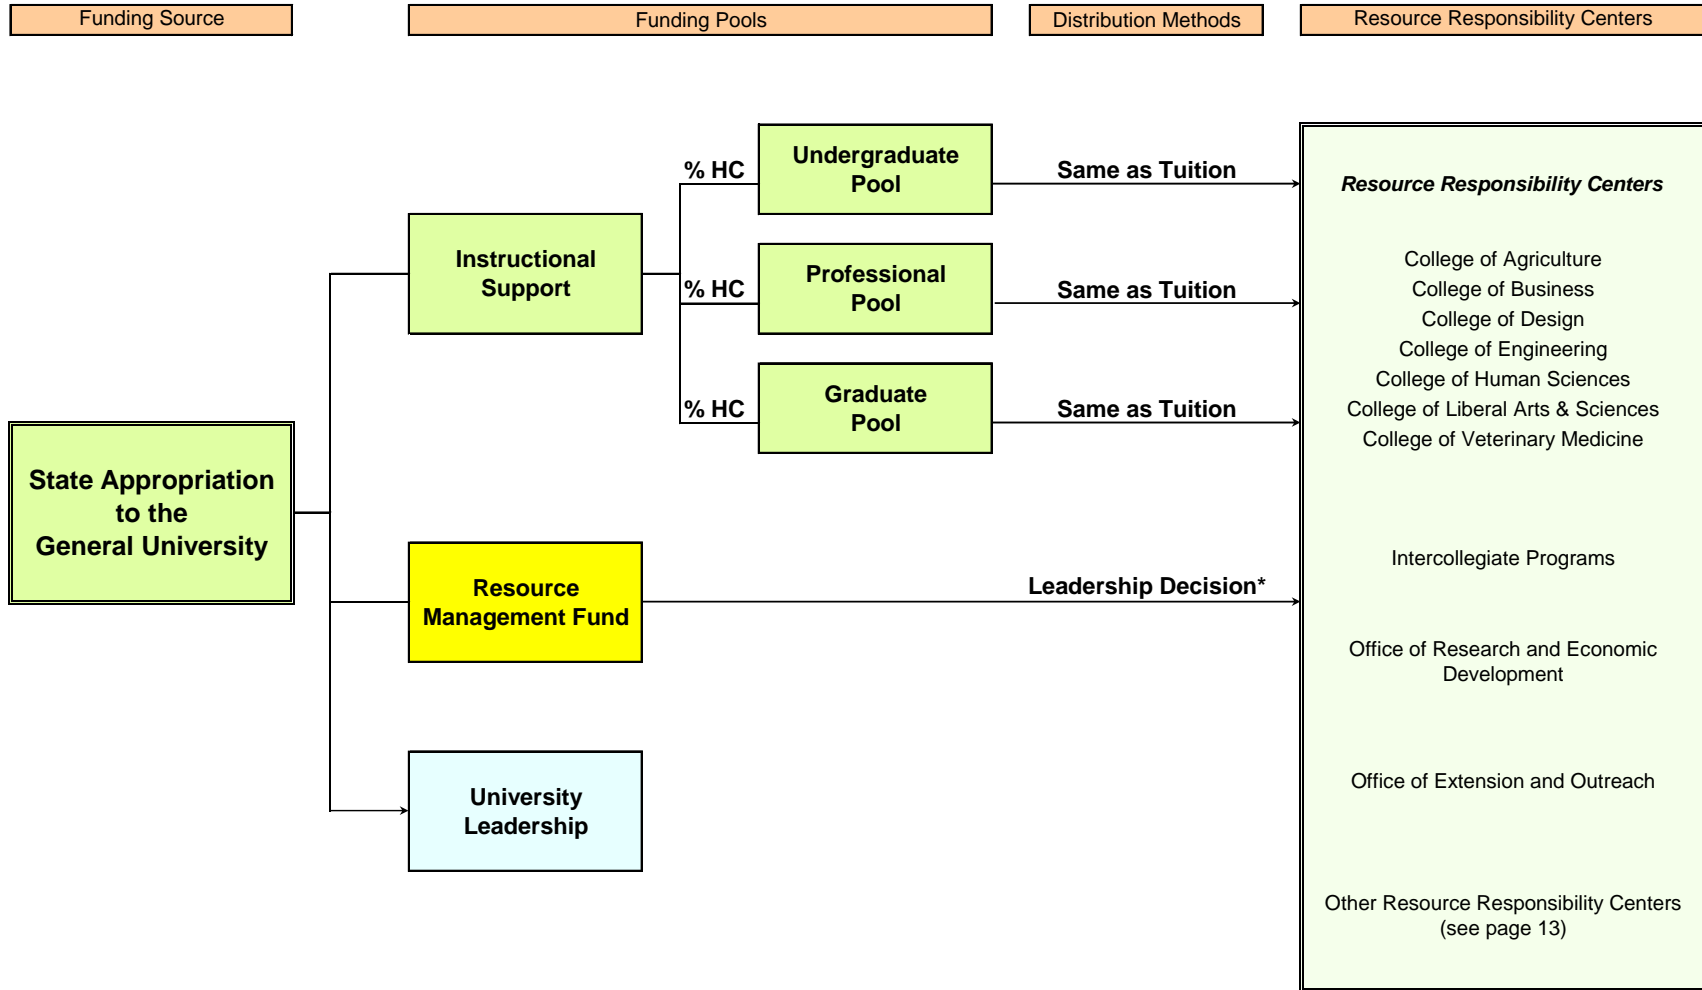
Funding Source

Funding Pools

Distribution Methods

Resource Responsibility Centers

State Appropriation to the General University

Instructional Support

% HC

Undergraduate Pool

Same as Tuition

% HC

Professional Pool

Same as Tuition

% HC

Graduate Pool

Same as Tuition

Resource Management Fund

Leadership Decision*

University Leadership

Resource Responsibility Centers

College of Agriculture
College of Business
College of Design
College of Engineering
College of Human Sciences
College of Liberal Arts & Sciences
College of Veterinary Medicine

Intercollegiate Programs

Office of Research and Economic Development

Office of Extension and Outreach

Other Resource Responsibility Centers (see page 13)